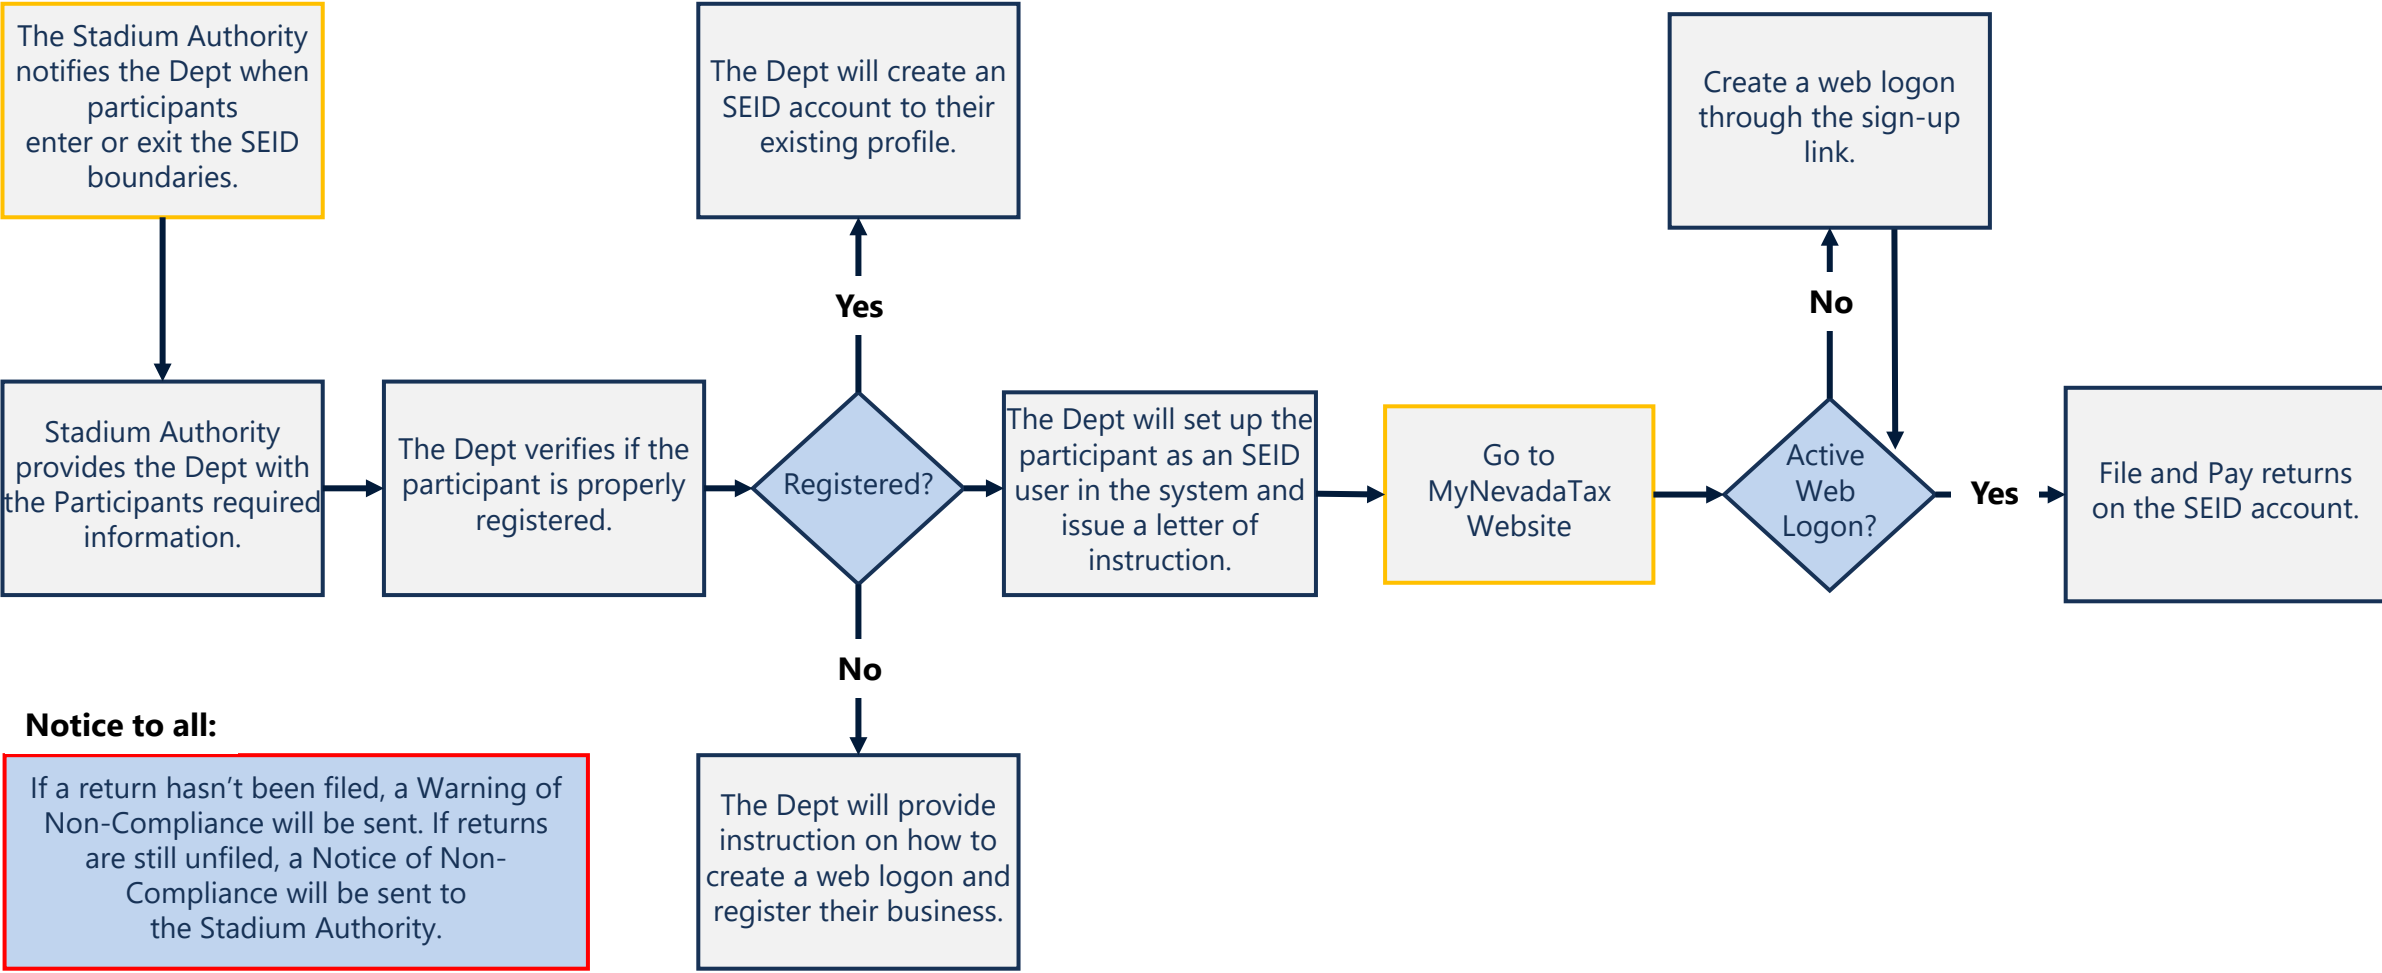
The Stadium Authority notifies the Dept when participants enter or exit the SEID boundaries.

Stadium Authority provides the Dept with the Participants required information.

The Dept verifies if the participant is properly registered.

Registered?

Yes

The Dept will create an SEID account to their existing profile.

No

The Dept will provide instruction on how to create a web logon and register their business.

The Dept will set up the participant as an SEID user in the system and issue a letter of instruction.

Go to MyNevadaTax Website

Active Web Logon?

No

Create a web logon through the sign-up link.

Yes

File and Pay returns on the SEID account.

Notice to all:

If a return hasn't been filed, a Warning of Non-Compliance will be sent. If returns are still unfiled, a Notice of Non-Compliance will be sent to the Stadium Authority.